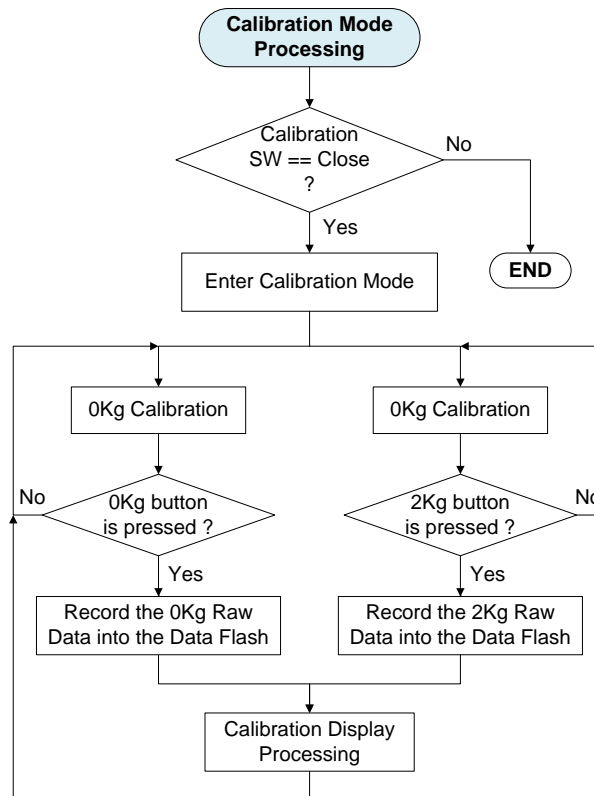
Calibration Mode Processing

Calibration SW == Close ?

No

Yes

END

Enter Calibration Mode

0Kg Calibration

0Kg Calibration

No

0Kg button is pressed ?

2Kg button is pressed ?

No

Yes

Yes

Record the 0Kg Raw Data into the Data Flash

Record the 2Kg Raw Data into the Data Flash

Calibration Display Processing